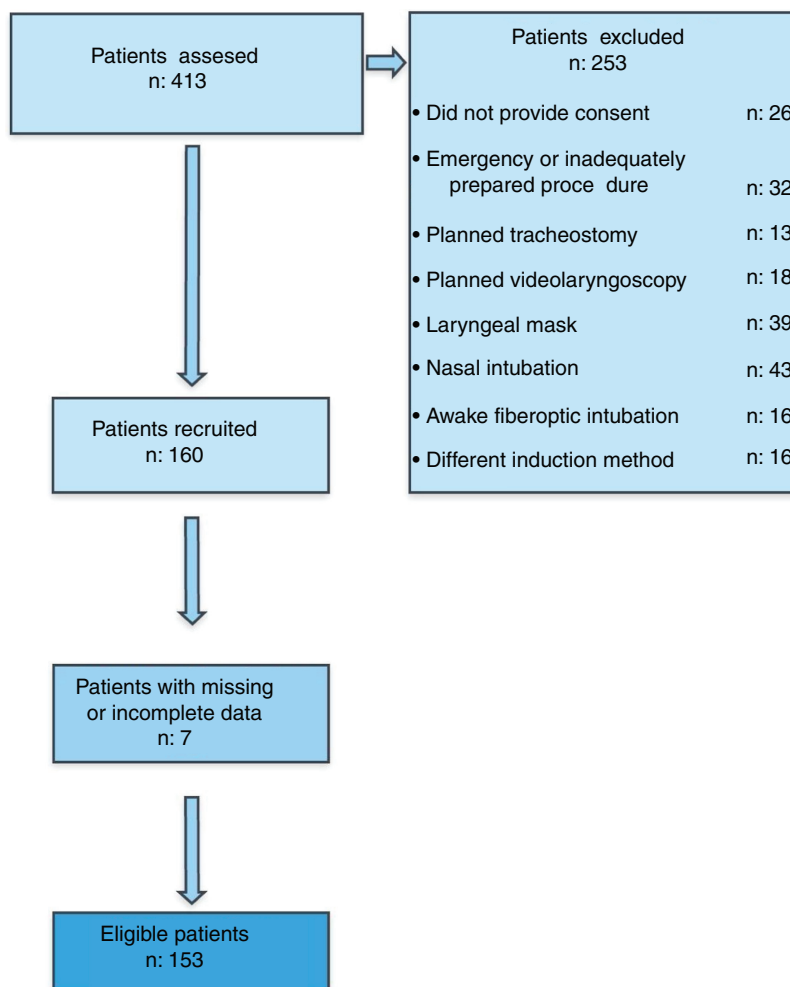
Patients assesed
n: 413

Patients excluded
n: 253

• Did not provide consent n: 26

• Emergency or inadequately prepared proce dure n: 32

• Planned tracheostomy n: 13

• Planned videolaryngoscopy n: 18

• Laryngeal mask n: 39

• Nasal intubation n: 43

• Awake fiberoptic intubation n: 16

• Different induction method n: 16

Patients recruited
n: 160

Patients with missing or incomplete data
n: 7

Eligible patients
n: 153